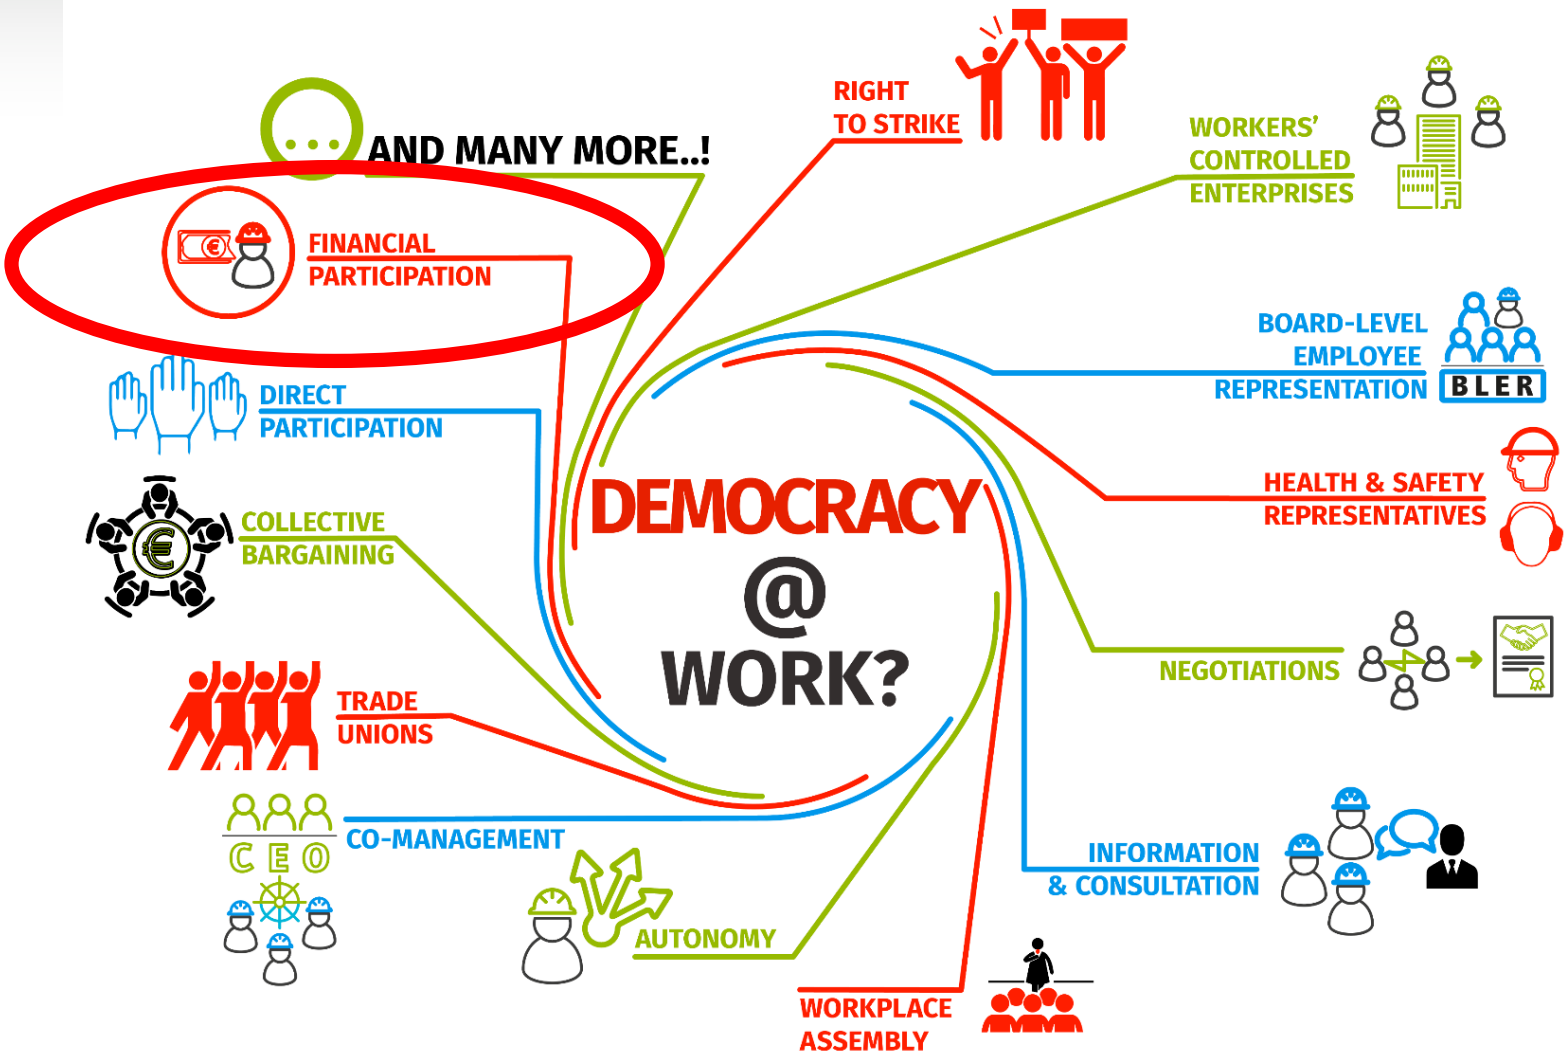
DEMOCRACY
@
WORK?

...AND MANY MORE..!

FINANCIAL PARTICIPATION

DIRECT PARTICIPATION

COLLECTIVE BARGAINING

TRADE UNIONS

C E O

CO-MANAGEMENT

AUTONOMY

WORKPLACE ASSEMBLY

RIGHT TO STRIKE

WORKERS' CONTROLLED ENTERPRISES

BOARD-LEVEL EMPLOYEE REPRESENTATION

BLER

HEALTH & SAFETY REPRESENTATIVES

NEGOTIATIONS

INFORMATION & CONSULTATION